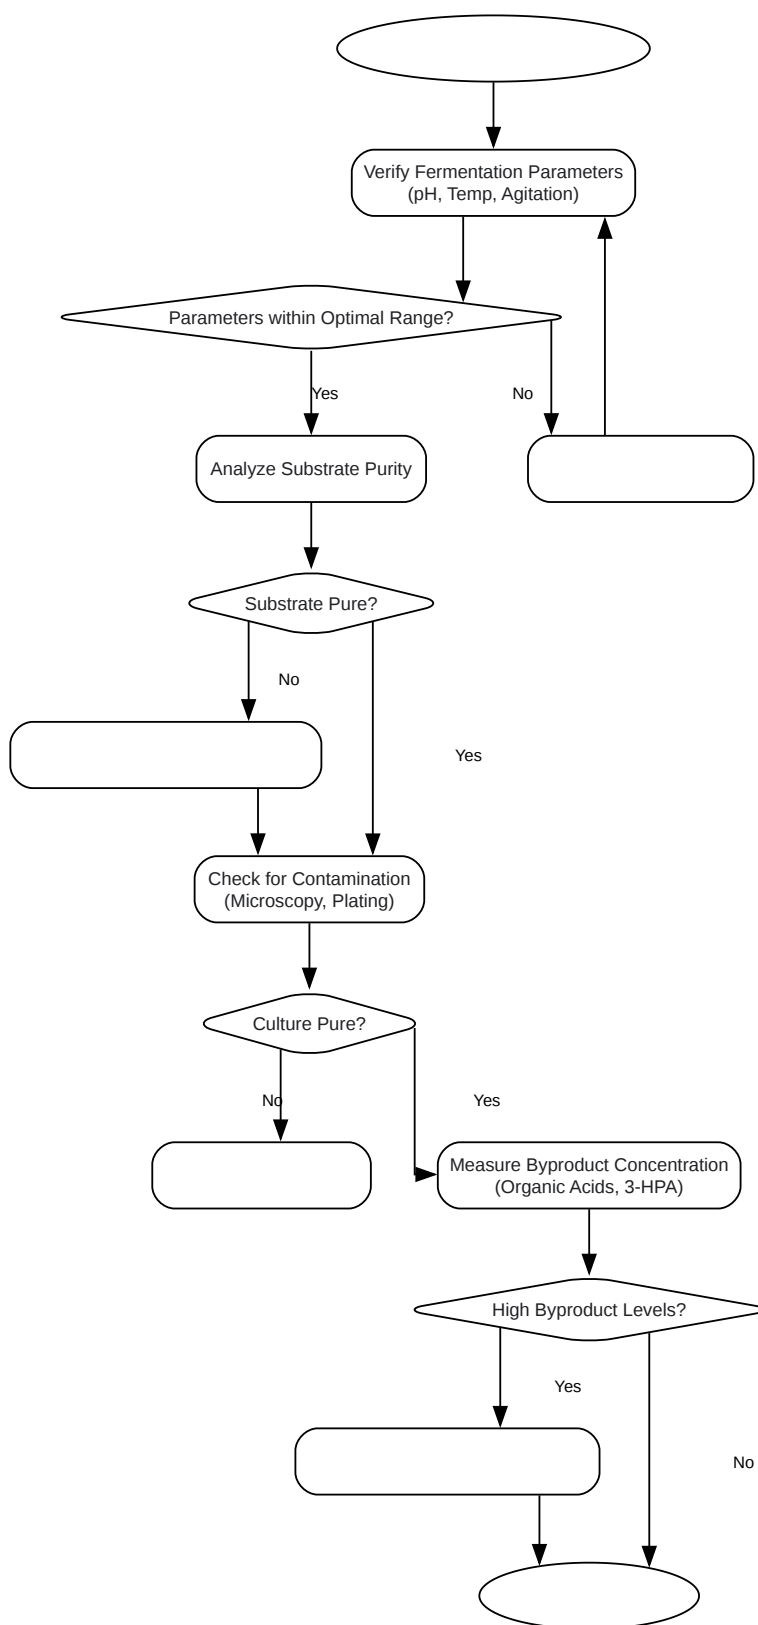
Verify Fermentation Parameters (pH, Temp, Agitation)

Parameters within Optimal Range?

Yes

No

Analyze Substrate Purity

Substrate Pure?

No

Yes

Check for Contamination (Microscopy, Plating)

Culture Pure?

No

Yes

Measure Byproduct Concentration (Organic Acids, 3-HPA)

High Byproduct Levels?

Yes

No